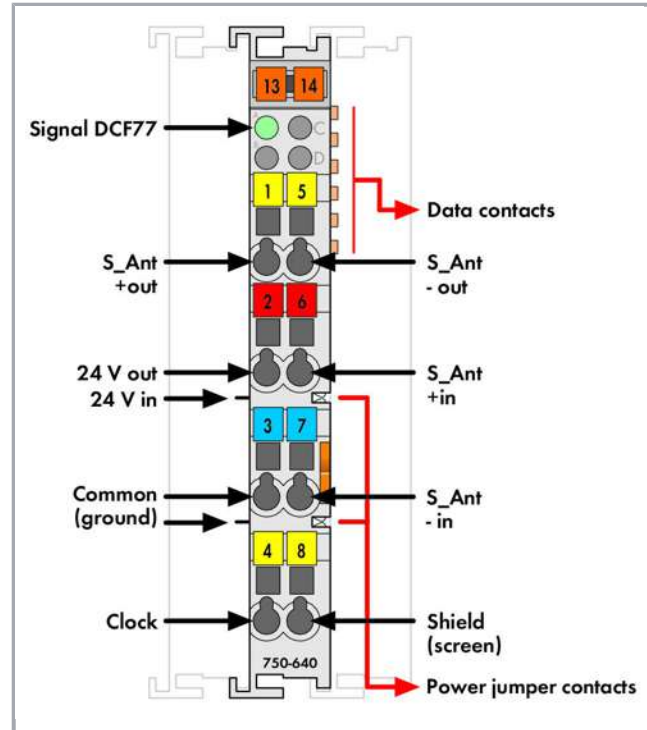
13 14

Signal DCF77

C

D

1 5

Data contacts

S_Ant +out

S_Ant - out

2 6

24 V out

24 V in

S_Ant +in

3 7

Common (ground)

S_Ant - in

4 8

Clock

Shield (screen)

750-640

Power jumper contacts